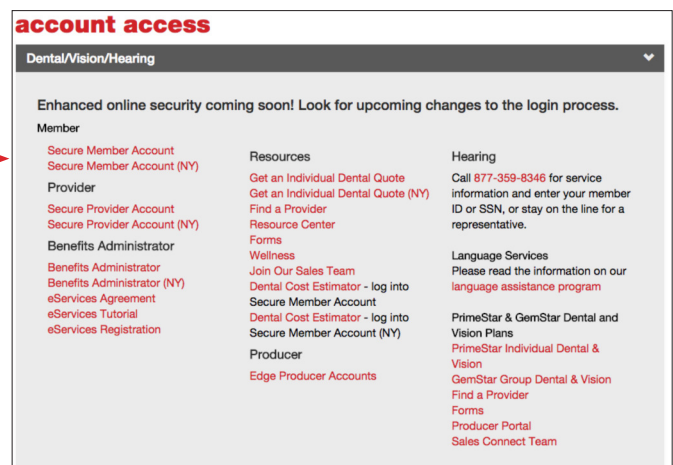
account access

Dental/Vision/Hearing

Enhanced online security coming soon! Look for upcoming changes to the login process.

Member

Secure Member Account
Secure Member Account (NY)

Provider

Secure Provider Account
Secure Provider Account (NY)

Benefits Administrator

Benefits Administrator
Benefits Administrator (NY)
eServices Agreement
eServices Tutorial
eServices Registration

Resources

Get an Individual Dental Quote
Get an Individual Dental Quote (NY)
Find a Provider
Resource Center
Forms
Wellness
Join Our Sales Team
Dental Cost Estimator - log into Secure Member Account
Dental Cost Estimator - log into Secure Member Account (NY)

Producer

Edge Producer Accounts

Hearing

Call 877-359-8346 for service information and enter your member ID or SSN, or stay on the line for a representative.

Language Services
Please read the information on our language assistance program

PrimeStar & GemStar Dental and Vision Plans
PrimeStar Individual Dental & Vision
GemStar Group Dental & Vision
Find a Provider
Forms
Producer Portal
Sales Connect Team